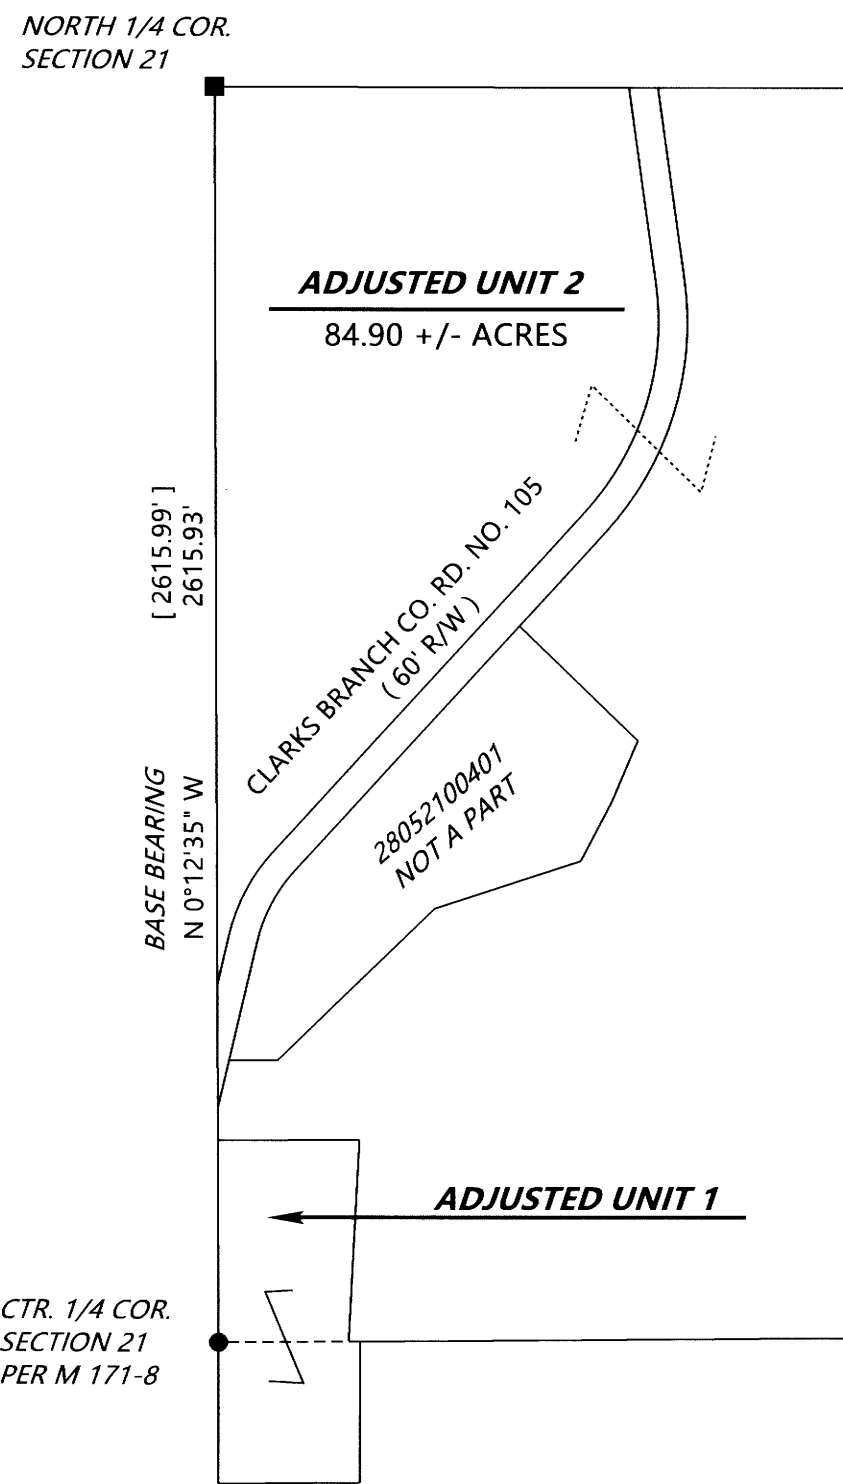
NORTH 1/4 COR.
SECTION 21

ADJUSTED UNIT 2
84.90 +/- ACRES

[ 2615.99' ]
2615.93'

BASE BEARING
N 0°12'35" W

CLARKS BRANCH CO. RD. NO. 105
( 60' R/W )

28052100401
NOT A PART

ADJUSTED UNIT 1

CTR. 1/4 COR.
SECTION 21
PER M 171-8